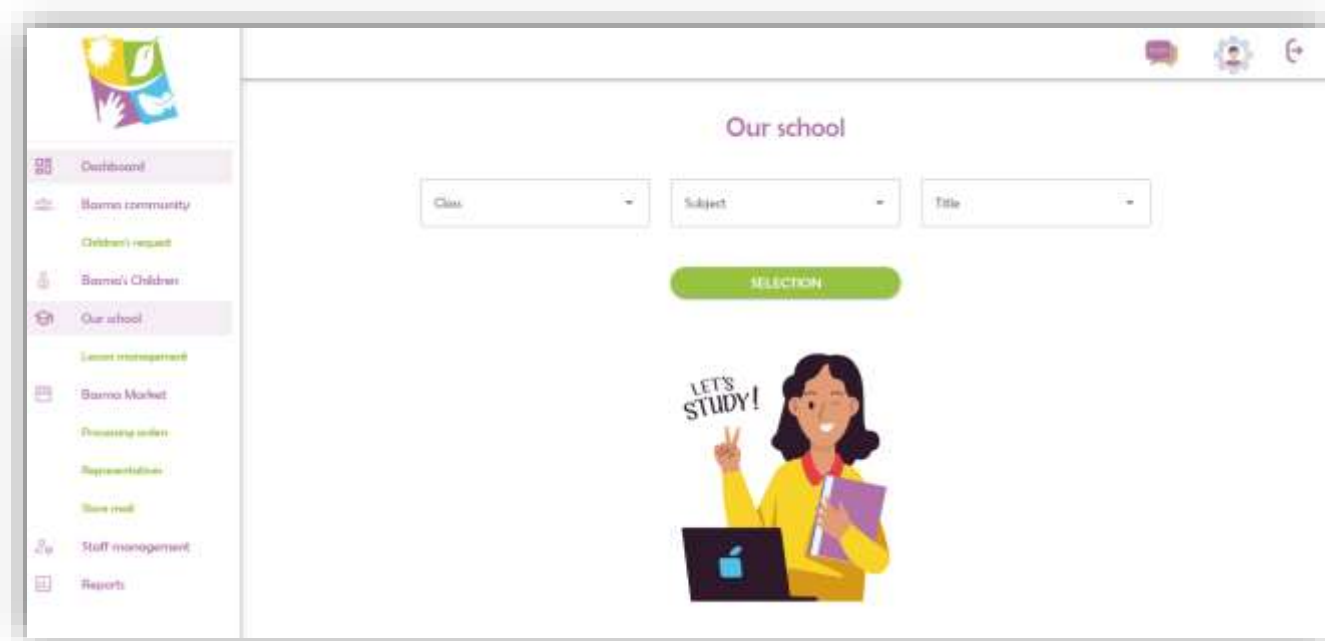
Dashboard
Basma community
Children's request
Basma's Children
Our school
Lesson management
Basma Market
Processing orders
Representatives
Store mall
Staff management
Reports

Our school

Class
Subject
Title

SELECTION

LET'S STUDY!